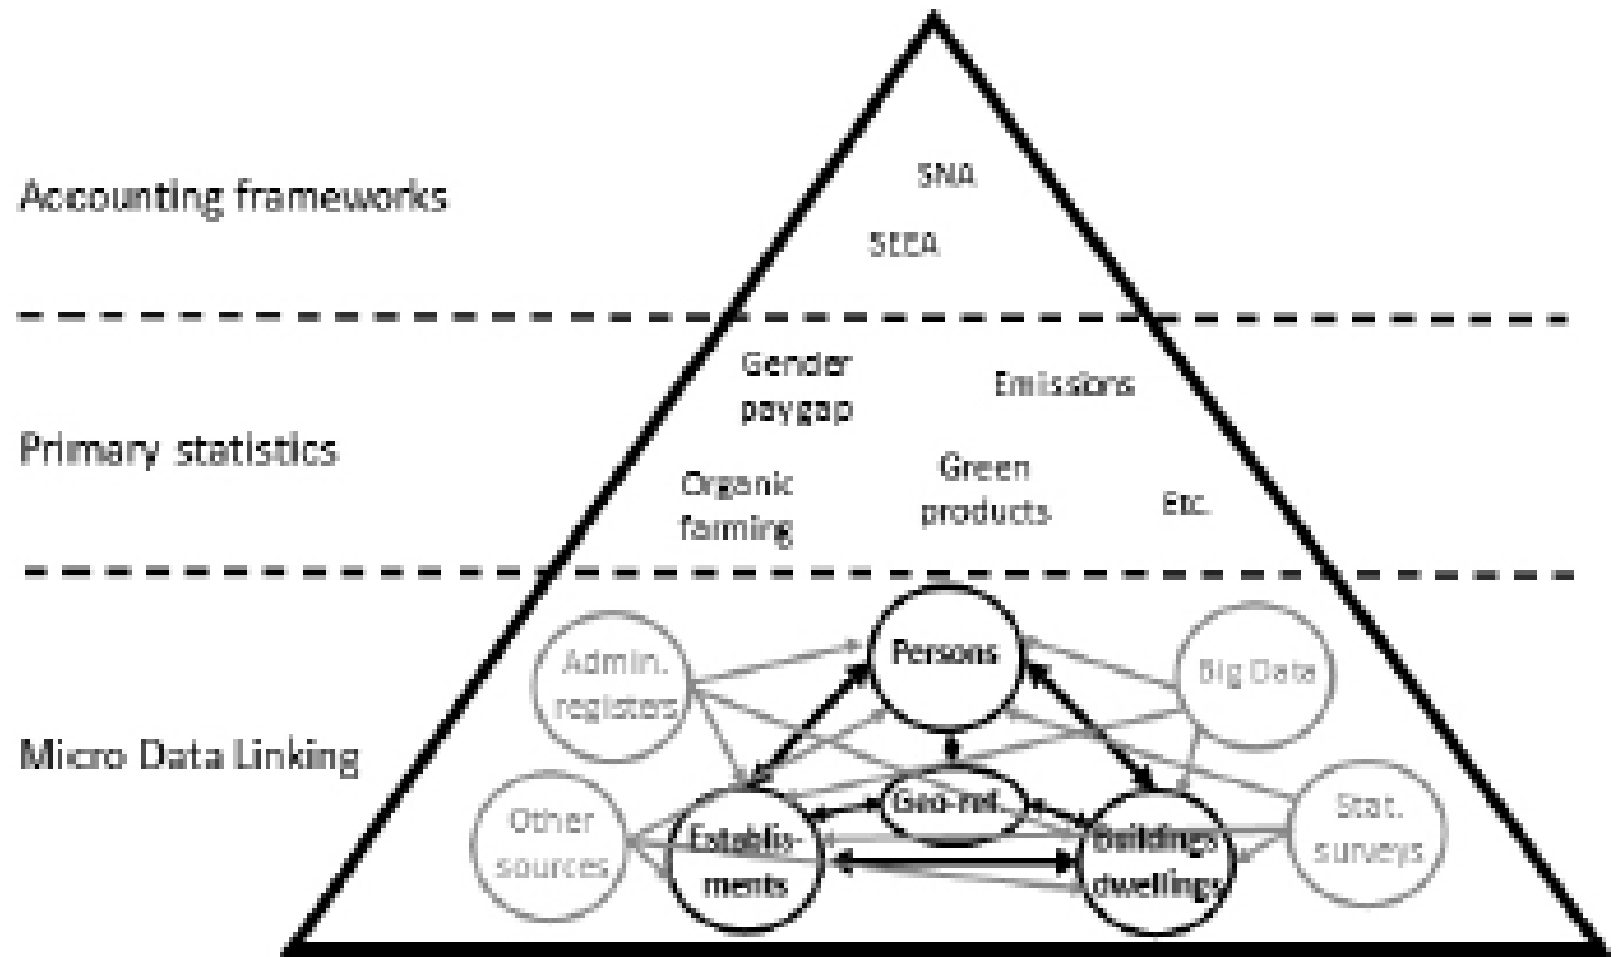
Accounting frameworks

SNA

SEEA

Gender paygap

Emissions

Primary statistics

Organic farming

Green products

Etc.

Admin. registers

Persons

Big Data

Micro Data Linking

Other sources

Geo-ref.

Stat. surveys

Establis-ments

Buildings dwellings